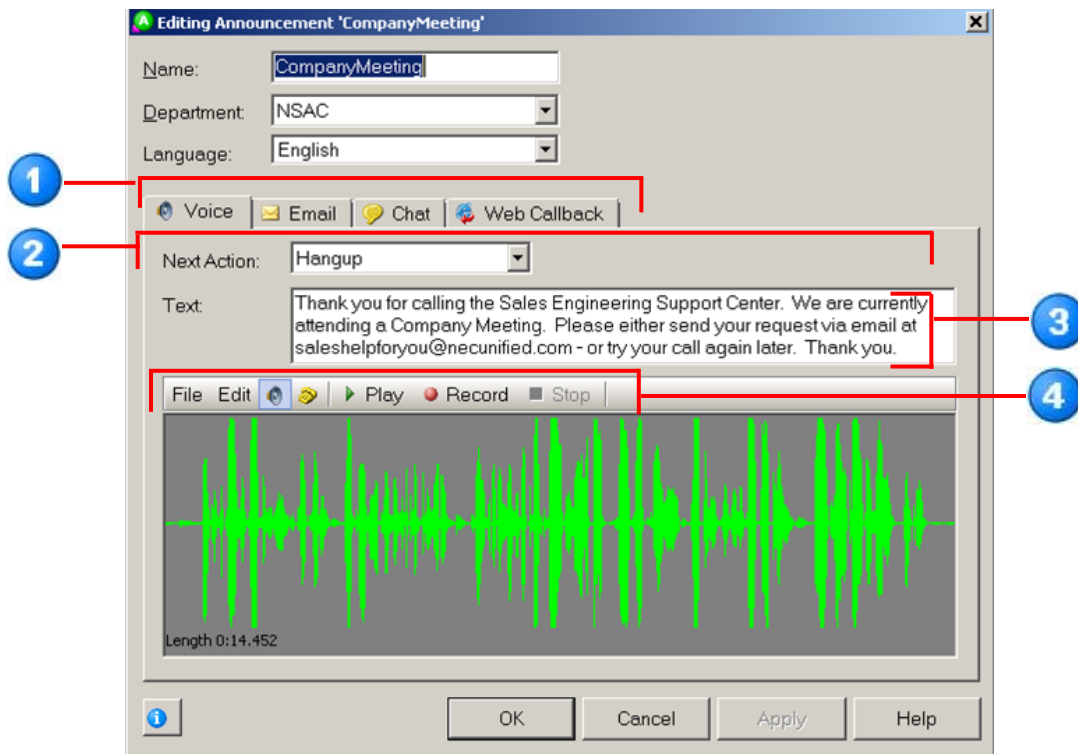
Editing Announcement 'CompanyMeeting'

Name: CompanyMeeting

Department: NSAC

Language: English

1

Voice Email Chat Web Callback

2

Next Action: Hangup

Text: Thank you for calling the Sales Engineering Support Center. We are currently attending a Company Meeting. Please either send your request via email at saleshelpforyou@necunified.com - or try your call again later. Thank you.

3

File Edit Play Record Stop

4

Length 0:14.452

OK Cancel Apply Help